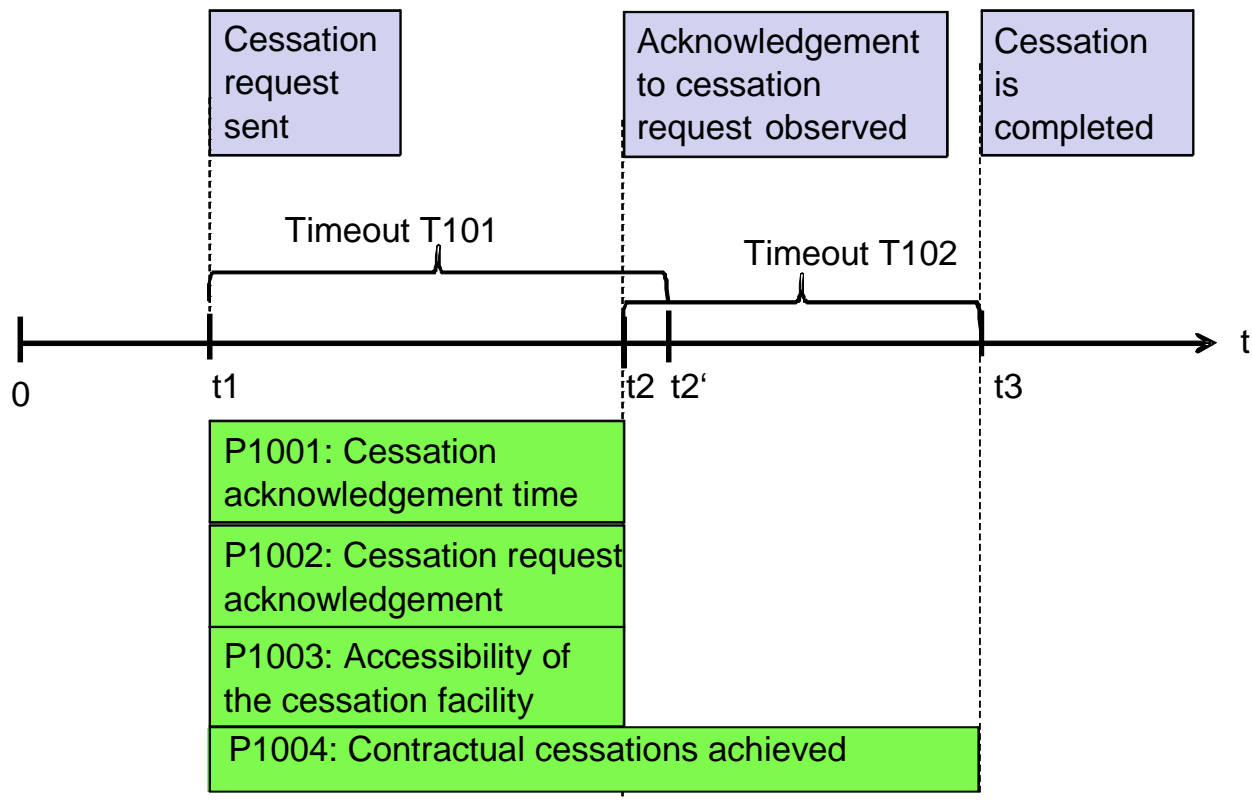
Cessation request sent

Acknowledgement to cessation request observed

Cessation is completed

Timeout T101

Timeout T102

t

0

t1

t2

t2‘

t3

P1001: Cessation acknowledgement time

P1002: Cessation request acknowledgement

P1003: Accessibility of the cessation facility

P1004: Contractual cessations achieved